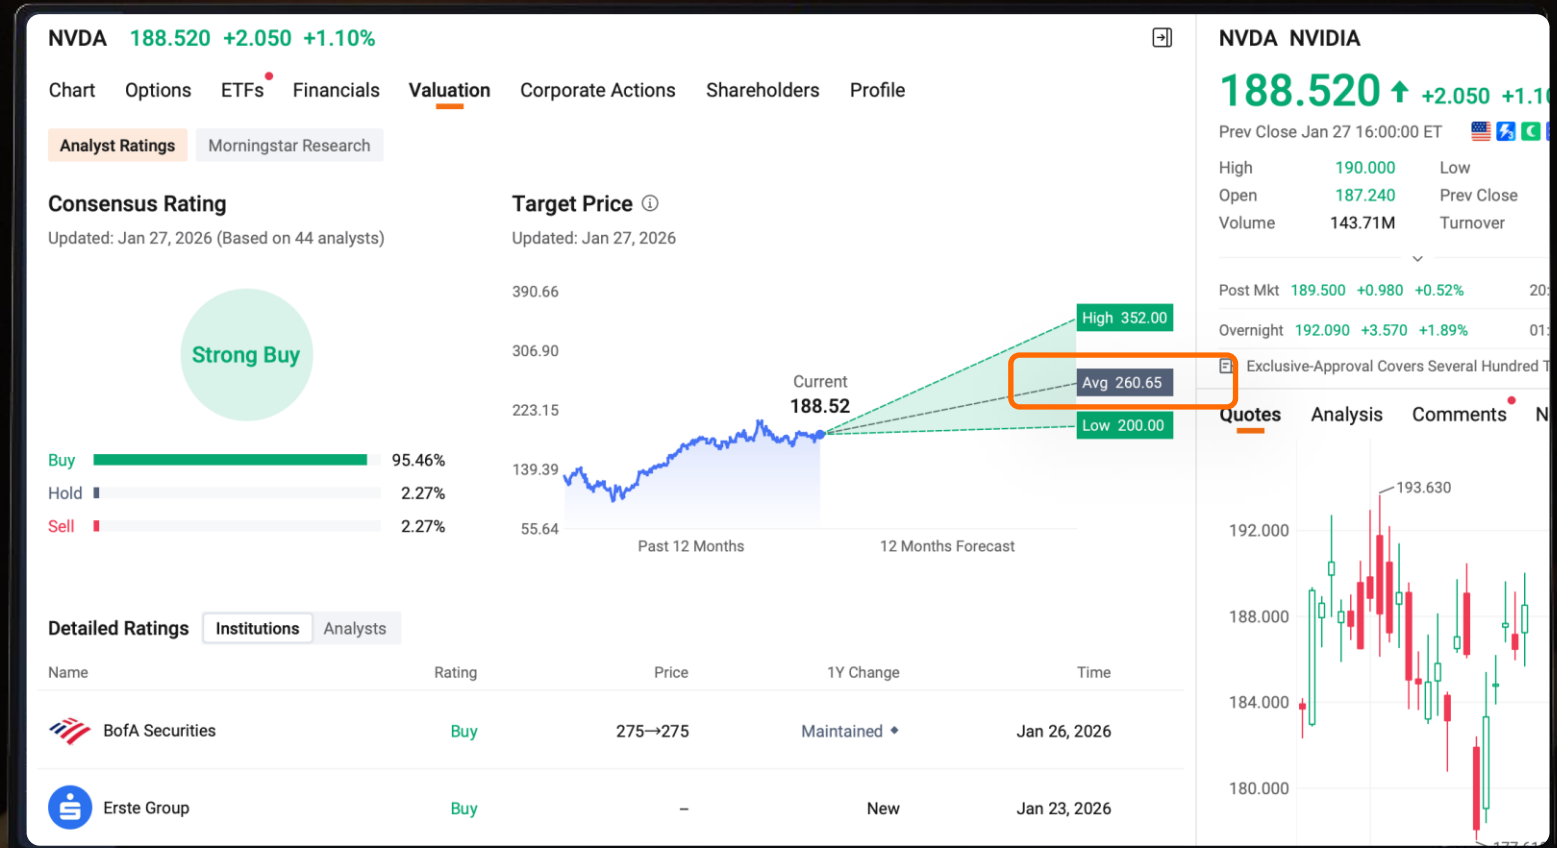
NVDA 188.520 +2.050 +1.10%

Chart Options ETFs Financials Valuation Corporate Actions Shareholders Profile

Analyst Ratings Morningstar Research

Consensus Rating
Updated: Jan 27, 2026 (Based on 44 analysts)

Strong Buy

Buy 95.46%
Hold 2.27%
Sell 2.27%

Target Price ⓘ
Updated: Jan 27, 2026

390.66
306.90
223.15
139.39
55.64

Current
188.52

High 352.00
Avg 260.65
Low 200.00

Past 12 Months
12 Months Forecast

Detailed Ratings Institutions Analysts

| Name | Rating | Price | 1Y Change | Time |
|---|---|---|---|---|
| BofA Securities | Buy | 275→275 | Maintained | Jan 26, 2026 |
| Erste Group | Buy | – | New | Jan 23, 2026 |

NVDA NVIDIA
188.520 ↑ +2.050 +1.1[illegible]
Prev Close Jan 27 16:00:00 ET

High 190.000 Low
Open 187.240 Prev Close
Volume 143.71M Turnover

Post Mkt 189.500 +0.980 +0.52% 20:
Overnight 192.090 +3.570 +1.89% 01:
Exclusive-Approval Covers Several Hundred T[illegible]

Quotes Analysis Comments N

193.630
192.000
188.000
184.000
180.000